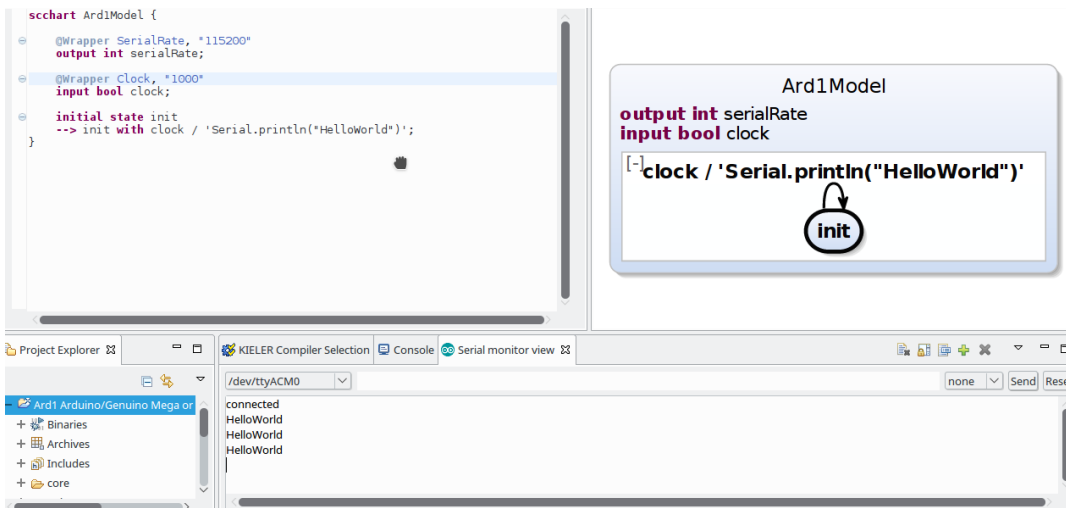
scchart Ard1Model {

@Wrapper SerialRate, "115200"
output int serialRate;

@Wrapper Clock, "1000"
input bool clock;

initial state init
--> init with clock / 'Serial.println("HelloWorld")';
}

Ard1Model
output int serialRate
input bool clock
[-]
clock / 'Serial.println("HelloWorld")'
init

Project Explorer
Ard1 Arduino/Genuino Mega or
Binaries
Archives
Includes
core

KIELER Compiler Selection
Console
Serial monitor view

/dev/ttyACM0
none
Send
Rese

connected
HelloWorld
HelloWorld
HelloWorld